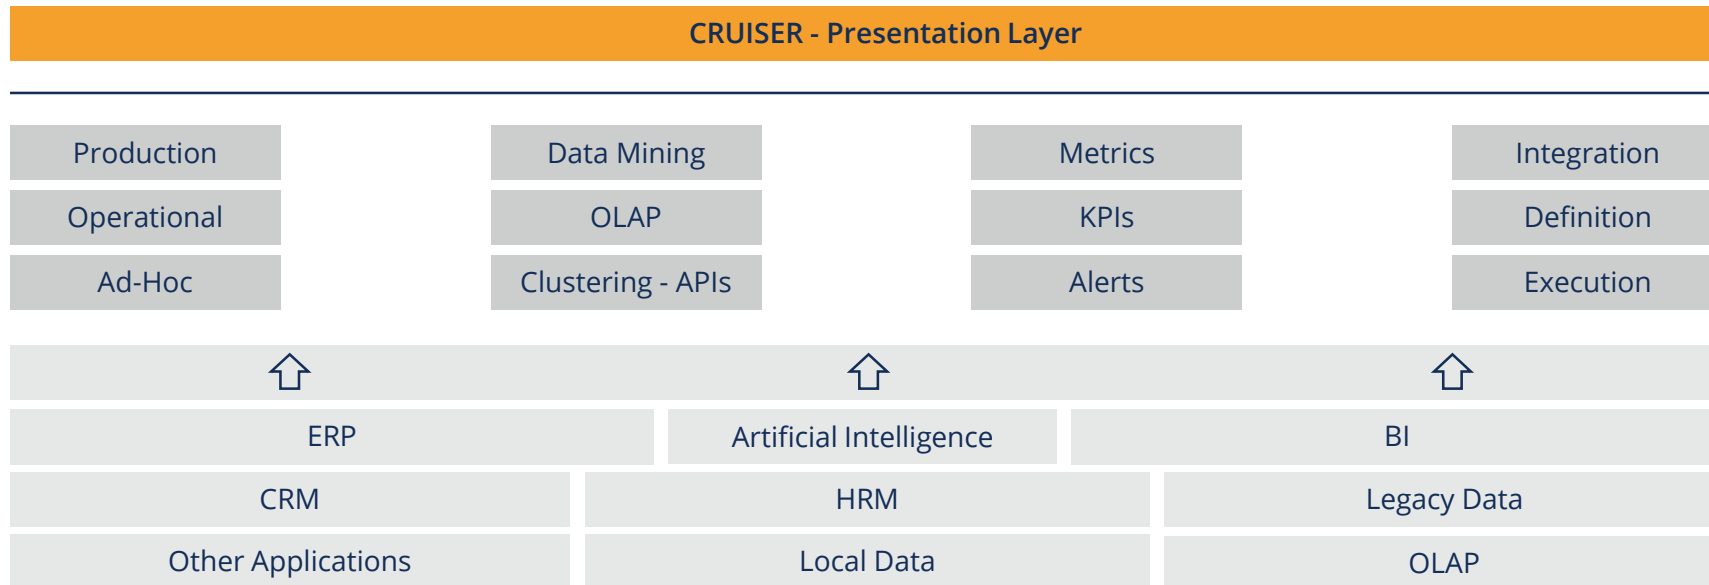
CRUISER - Presentation Layer

Production
Operational
Ad-Hoc

Data Mining
OLAP
Clustering - APIs

Metrics
KPIs
Alerts

Integration
Definition
Execution

ERP
Artificial Intelligence
BI

CRM
HRM
Legacy Data

Other Applications
Local Data
OLAP